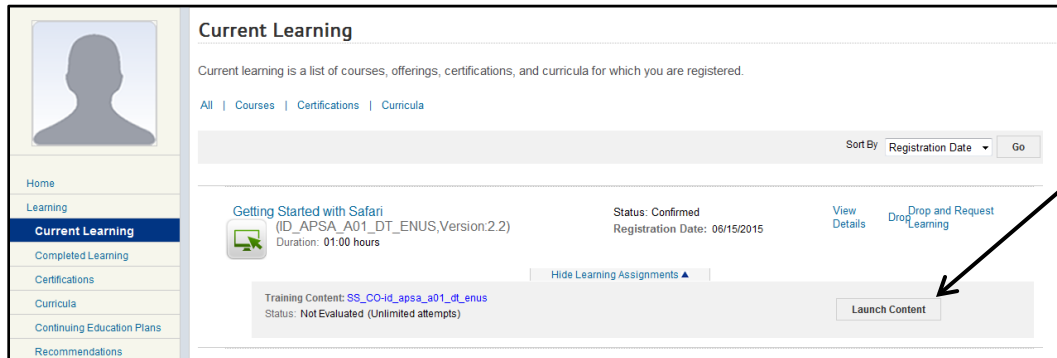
Home
Learning
Current Learning
Completed Learning
Certifications
Curricula
Continuing Education Plans
Recommendations

Current Learning

Current learning is a list of courses, offerings, certifications, and curricula for which you are registered.

All | Courses | Certifications | Curricula

Sort By Registration Date Go

Getting Started with Safari
(ID_APSA_A01_DT_ENUS,Version:2.2)
Duration: 01:00 hours

Status: Confirmed
Registration Date: 06/15/2015

View Details
Drop
Drop and Request Learning

Hide Learning Assignments ▲

Training Content: SS_CO-id_apsa_a01_dt_enus
Status: Not Evaluated (Unlimited attempts)

Launch Content